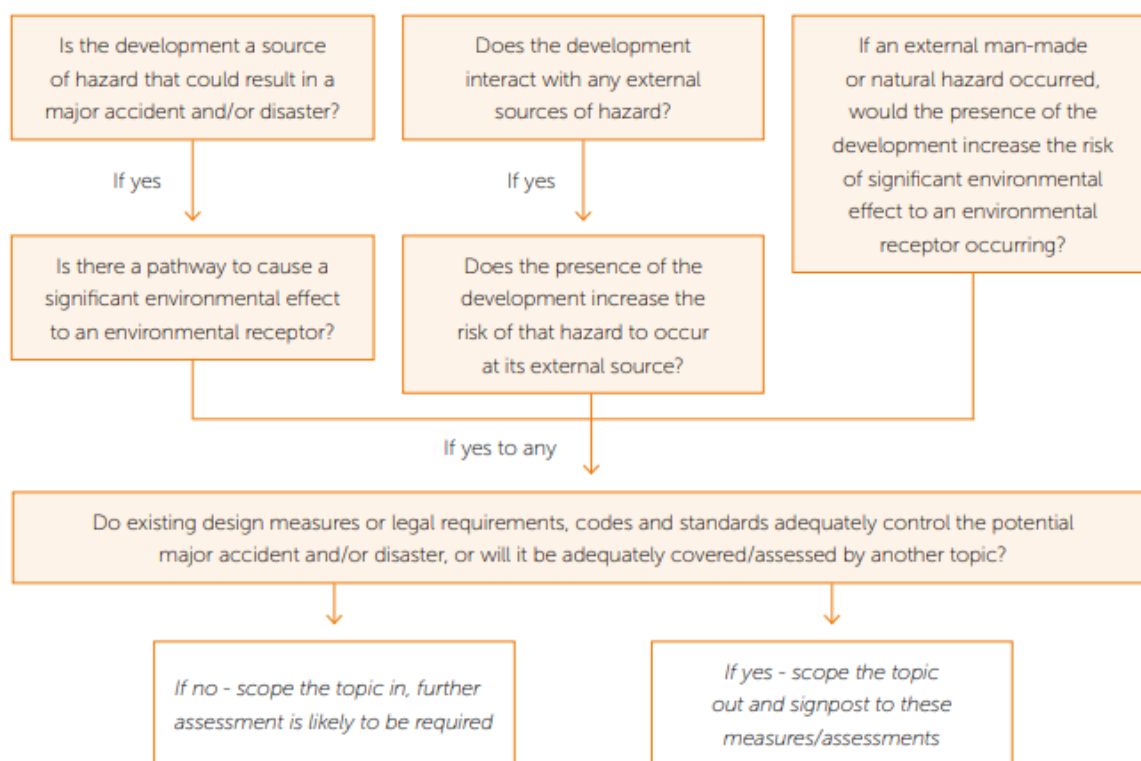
Is the development a source of hazard that could result in a major accident and/or disaster?

If yes

Is there a pathway to cause a significant environmental effect to an environmental receptor?

Does the development interact with any external sources of hazard?

If yes

Does the presence of the development increase the risk of that hazard to occur at its external source?

If an external man-made or natural hazard occurred, would the presence of the development increase the risk of significant environmental effect to an environmental receptor occurring?

If yes to any

Do existing design measures or legal requirements, codes and standards adequately control the potential major accident and/or disaster, or will it be adequately covered/assessed by another topic?

If no - scope the topic in, further assessment is likely to be required

If yes - scope the topic out and signpost to these measures/assessments